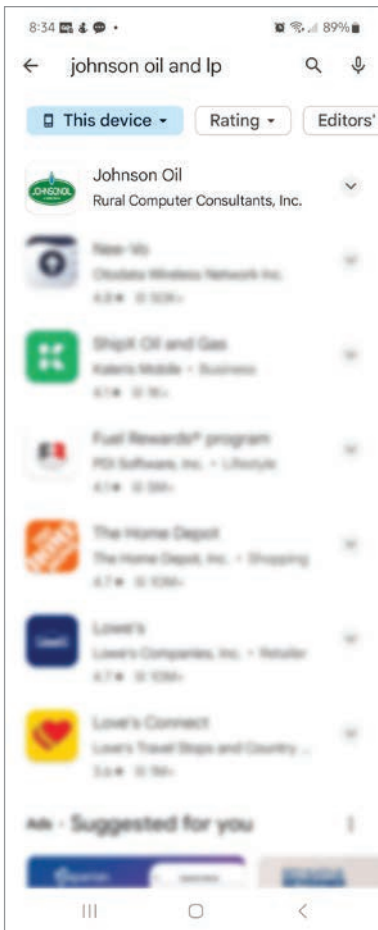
8:34 89%

johnson oil and lp

This device
Rating
Editors'

Johnson Oil
Rural Computer Consultants, Inc.

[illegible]
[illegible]

ShipX Oil and Gas
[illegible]

Fuel Rewards® program
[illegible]

The Home Depot
The Home Depot, Inc. • Shopping

Lowe's
Lowe's Companies, Inc. • Retailer

Love's Connect
Love's Travel Stops and Country ...

Ads • Suggested for you